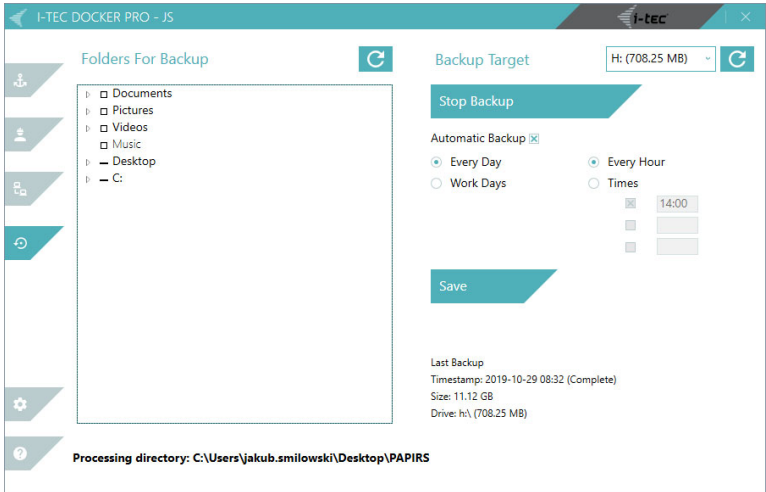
I-TEC DOCKER PRO - JS

i-tec

Folders For Backup

Documents
Pictures
Videos
Music
Desktop
C:

Backup Target

H: (708.25 MB)

Stop Backup

Automatic Backup

Every Day
Work Days

Every Hour
Times

14:00

Save

Last Backup
Timestamp: 2019-10-29 08:32 (Complete)
Size: 11.12 GB
Drive: h:\ (708.25 MB)

Processing directory: C:\Users\jakub.smilowski\Desktop\PAPIRS